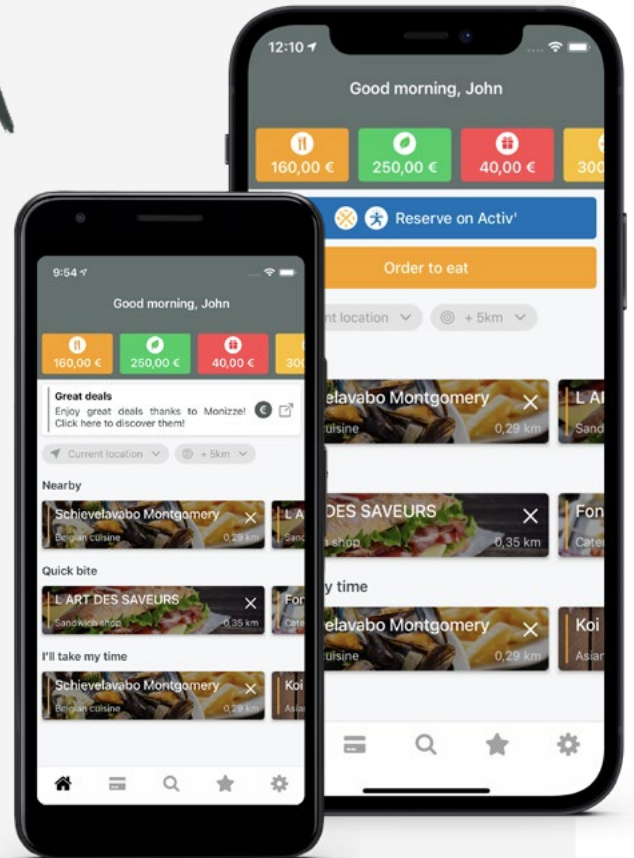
12:10

Good morning, John

160,00 €

250,00 €

40,00 €

300

Reserve on Activ'

Order to eat

nt location

+ 5km

elavabo Montgomery

uisine

0,29 km

L AR

Sand

DES SAVEURS

h shop

0,35 km

Fon

Cate

y time

elavabo Montgomery

uisine

0,29 km

Koi

Asia

9:54

Good morning, John

160,00 €

250,00 €

40,00 €

30

Great deals

Enjoy great deals thanks to Monizze! Click here to discover them!

Current location

+ 5km

Nearby

Schievelavabo Montgomery

Belgian cuisine

0,29 km

L A

Sand

Quick bite

L ART DES SAVEURS

Sandwich shop

0,35 km

Fon

Cate

I'll take my time

Schievelavabo Montgomery

Belgian cuisine

0,29 km

Koi

Asia